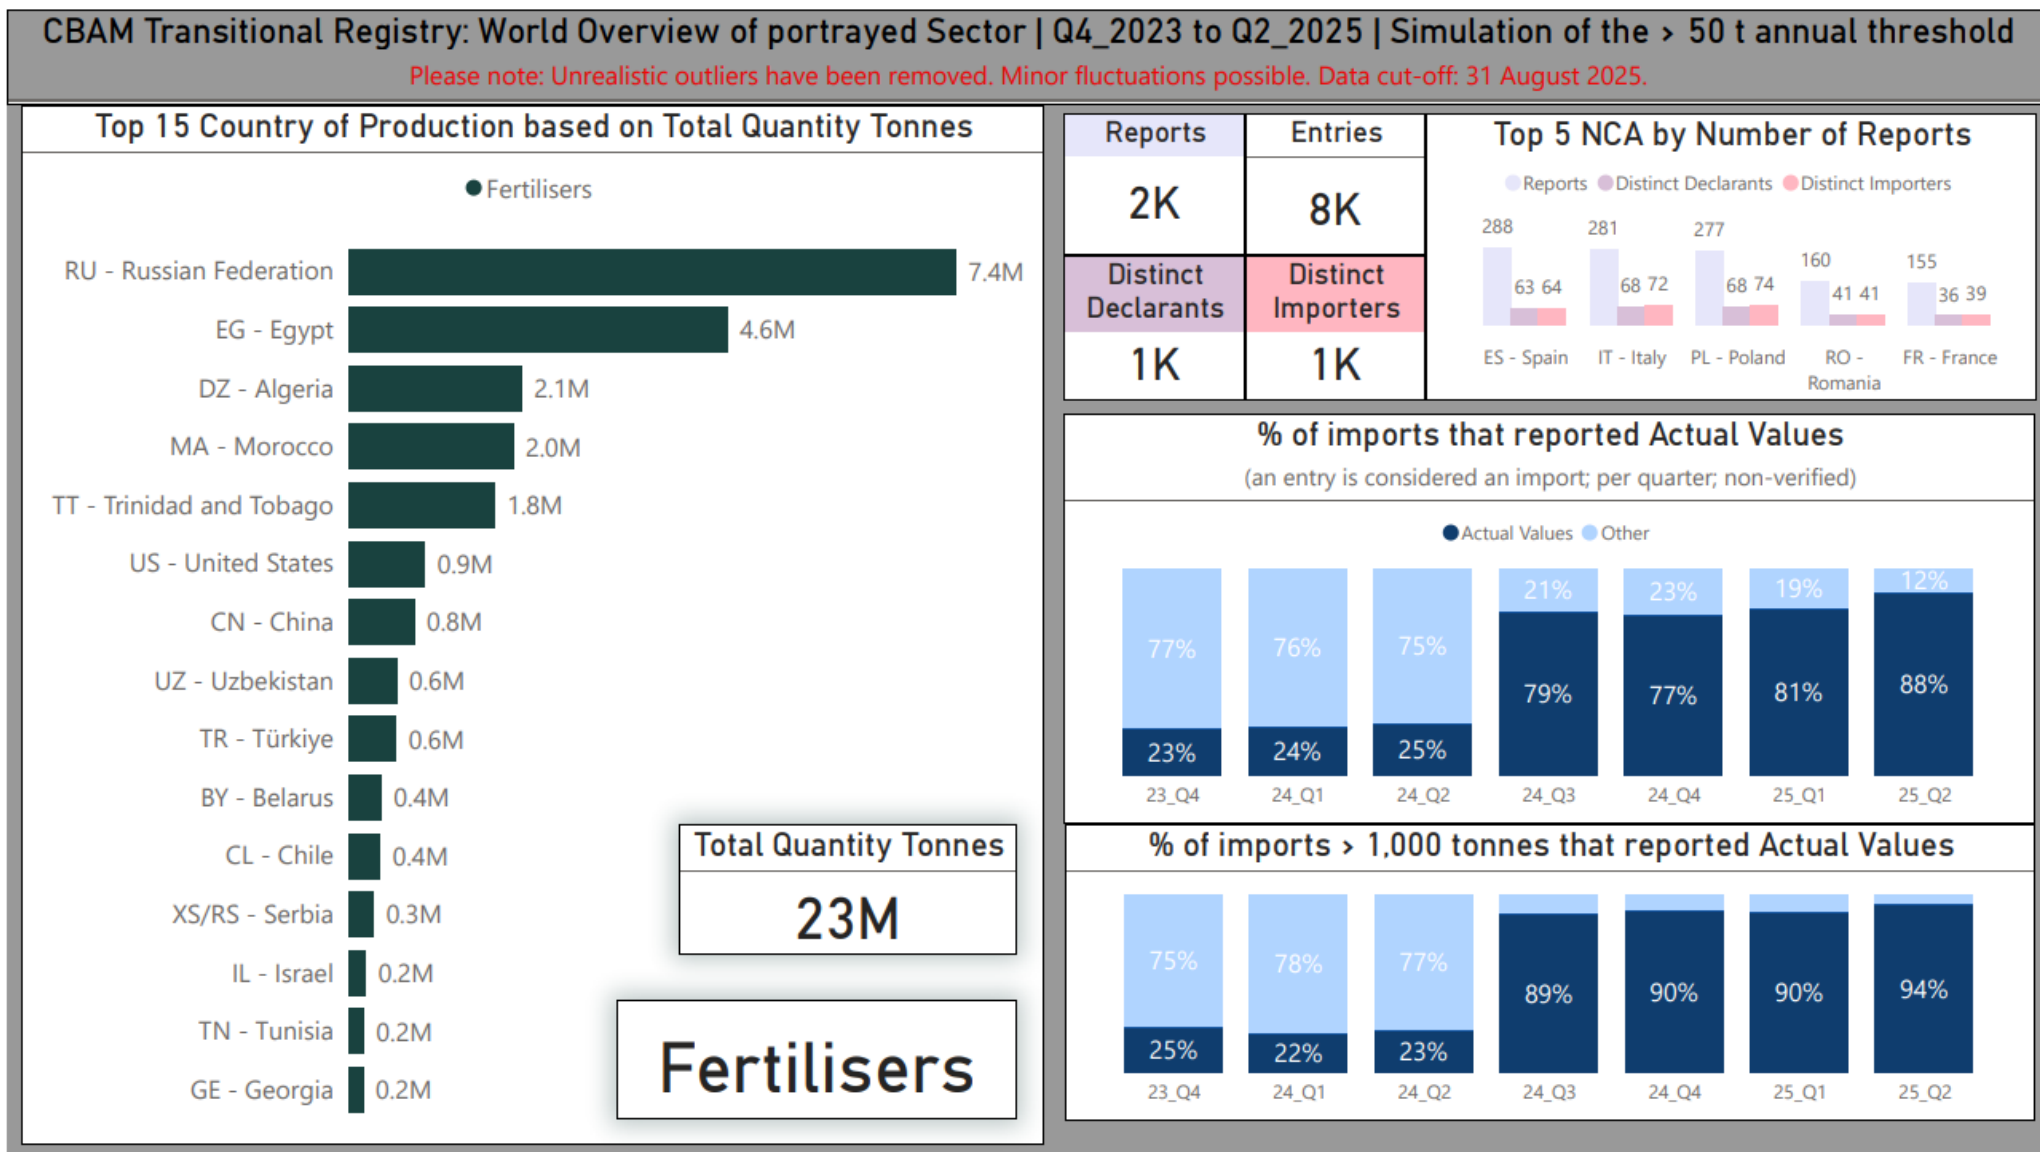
CBAM Transitional Registry: World Overview of portrayed Sector | Q4_2023 to Q2_2025 | Simulation of the > 50 t annual threshold

Please note: Unrealistic outliers have been removed. Minor fluctuations possible. Data cut-off: 31 August 2025.

Top 15 Country of Production based on Total Quantity Tonnes

Fertilisers

| Country | Quantity |
|---|---|
| RU - Russian Federation | 7.4M |
| EG - Egypt | 4.6M |
| DZ - Algeria | 2.1M |
| MA - Morocco | 2.0M |
| TT - Trinidad and Tobago | 1.8M |
| US - United States | 0.9M |
| CN - China | 0.8M |
| UZ - Uzbekistan | 0.6M |
| TR - Türkiye | 0.6M |
| BY - Belarus | 0.4M |
| CL - Chile | 0.4M |
| XS/RS - Serbia | 0.3M |
| IL - Israel | 0.2M |
| TN - Tunisia | 0.2M |
| GE - Georgia | 0.2M |

Total Quantity Tonnes
23M

Fertilisers

| Reports | Entries |
|---|---|
| 2K | 8K |
| Distinct Declarants | Distinct Importers |
| 1K | 1K |

Top 5 NCA by Number of Reports

Reports Distinct Declarants Distinct Importers

| NCA | Reports | Distinct Declarants | Distinct Importers |
|---|---|---|---|
| ES - Spain | 288 | 63 | 64 |
| IT - Italy | 281 | 68 | 72 |
| PL - Poland | 277 | 68 | 74 |
| RO - Romania | 160 | 41 | 41 |
| FR - France | 155 | 36 | 39 |

% of imports that reported Actual Values
(an entry is considered an import; per quarter; non-verified)

Actual Values Other

| Quarter | Actual Values | Other |
|---|---|---|
| 23_Q4 | 23% | 77% |
| 24_Q1 | 24% | 76% |
| 24_Q2 | 25% | 75% |
| 24_Q3 | 79% | 21% |
| 24_Q4 | 77% | 23% |
| 25_Q1 | 81% | 19% |
| 25_Q2 | 88% | 12% |

% of imports > 1,000 tonnes that reported Actual Values

| Quarter | Actual Values | Other |
|---|---|---|
| 23_Q4 | 25% | 75% |
| 24_Q1 | 22% | 78% |
| 24_Q2 | 23% | 77% |
| 24_Q3 | 89% | |
| 24_Q4 | 90% | |
| 25_Q1 | 90% | |
| 25_Q2 | 94% | |